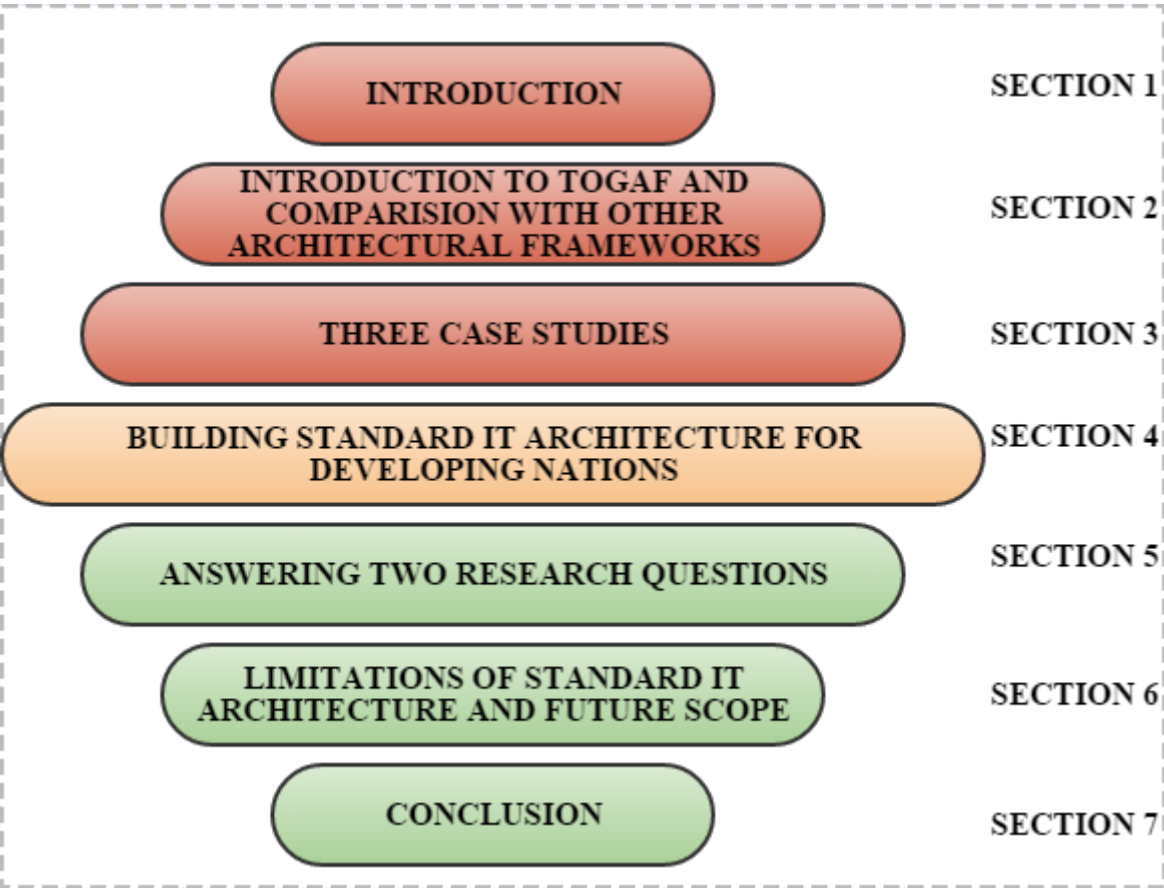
INTRODUCTION
SECTION 1

INTRODUCTION TO TOGAF AND COMPARISION WITH OTHER ARCHITECTURAL FRAMEWORKS
SECTION 2

THREE CASE STUDIES
SECTION 3

BUILDING STANDARD IT ARCHITECTURE FOR DEVELOPING NATIONS
SECTION 4

ANSWERING TWO RESEARCH QUESTIONS
SECTION 5

LIMITATIONS OF STANDARD IT ARCHITECTURE AND FUTURE SCOPE
SECTION 6

CONCLUSION
SECTION 7